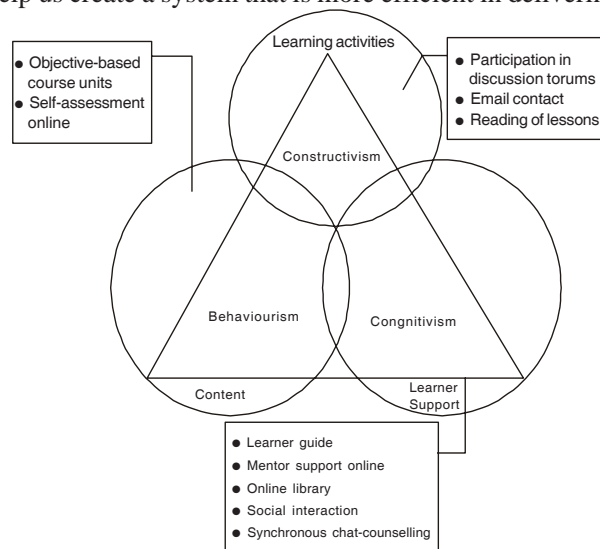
elp us create a system that is more efficient in deliveri

• Objective-based course units
• Self-assessment online

Learning activities

• Participation in discussion torums
• Email contact
• Reading of lessons

Constructivism

Behaviourism

Congnitivism

Content

Learner Support

• Learner guide
• Mentor support online
• Online library
• Social interaction
• Synchronous chat-counselling